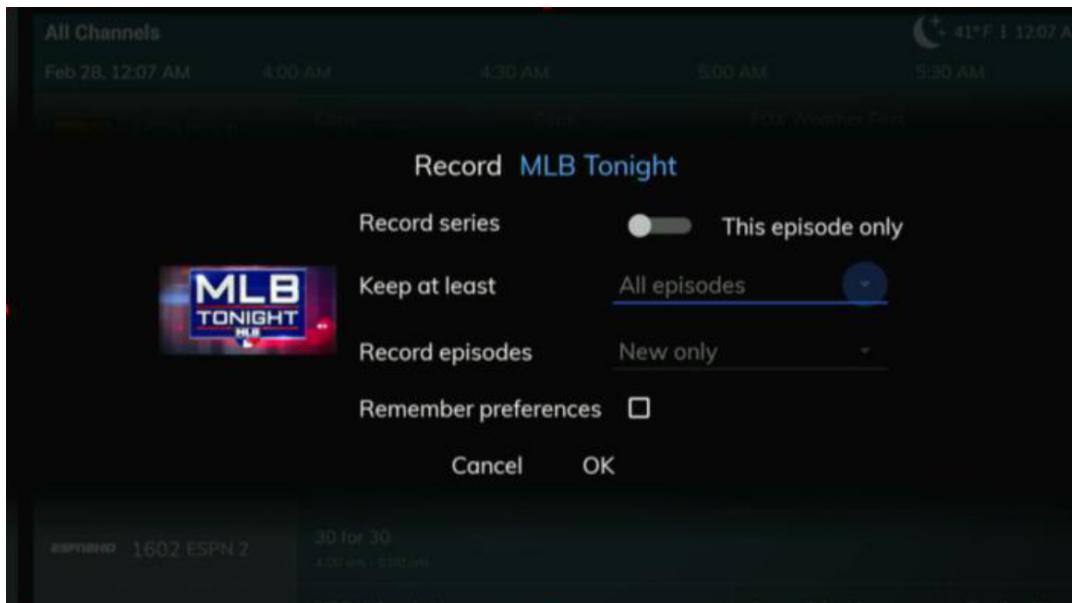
All Channels
41°F | 12:07 A
Feb 28, 12:07 AM 4:00 AM 4:30 AM 5:00 AM 5:30 AM

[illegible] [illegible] FOX Weather First

Record MLB Tonight

MLB TONIGHT MLB

Record series
This episode only
Keep at least
All episodes
Record episodes
New only
Remember preferences
Cancel
OK

ESPN2HD 1602 ESPN 2
30 for 30
4:00 am - 5:00 am